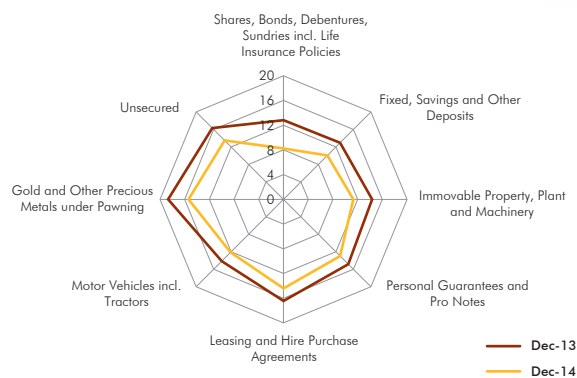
Shares, Bonds, Debentures, Sundries incl. Life Insurance Policies

Fixed, Savings and Other Deposits

Immovable Property, Plant and Machinery

Personal Guarantees and Pro Notes

Leasing and Hire Purchase Agreements

Motor Vehicles incl. Tractors

Gold and Other Precious Metals under Pawning

Unsecured

20
16
12
8
4
0

Dec-13
Dec-14